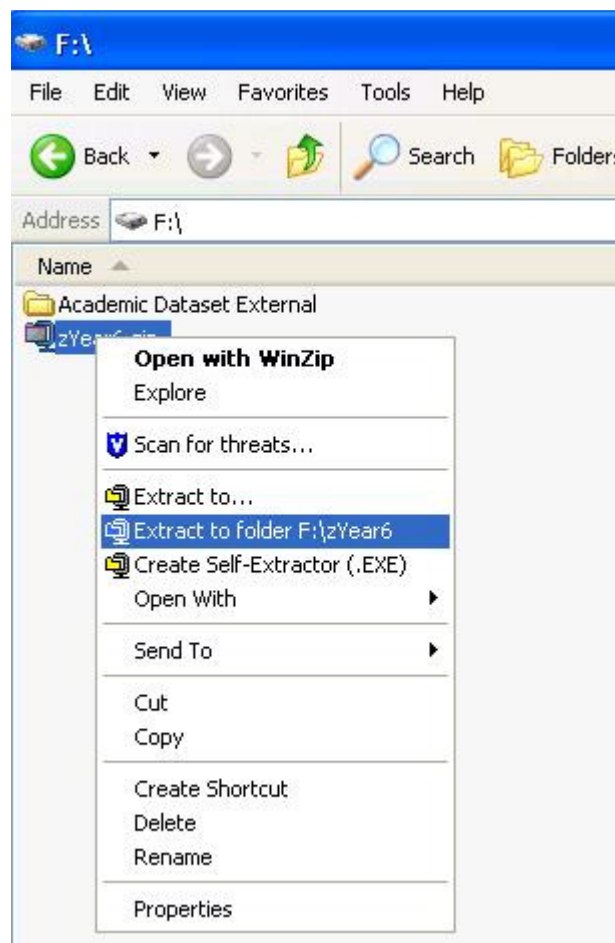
F:\

File Edit View Favorites Tools Help

Back Search Folders

Address F:\

Name

Academic Dataset External

zYear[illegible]

Open with WinZip
Explore

Scan for threats...

Extract to...
Extract to folder F:\zYear6
Create Self-Extractor (.EXE)
Open With

Send To

Cut
Copy

Create Shortcut
Delete
Rename

Properties